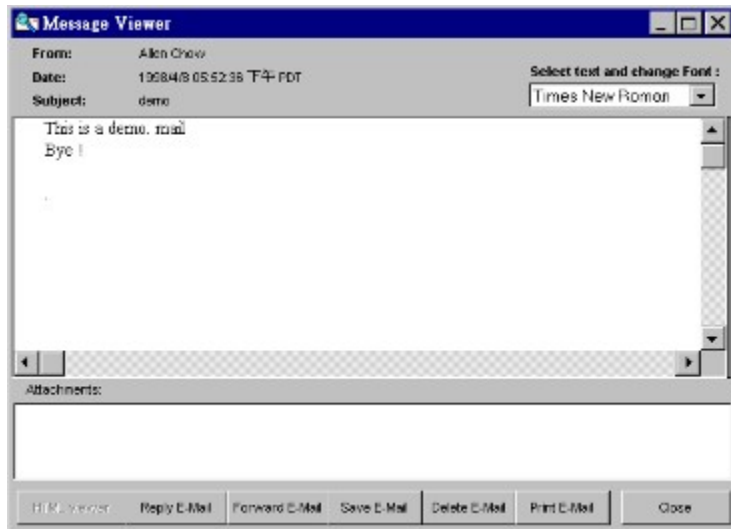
Message Viewer

From: Alen Chow
Date: 1998/4/8 05:52:36 下午 PDT
Subject: demo

Select text and change Font :
Times New Romon

This is a demo. mail
Bye !

Attachments:

HTML Viewer | Reply E-Mail | Forward E-Mail | Save E-Mail | Delete E-Mail | Print E-Mail | Close